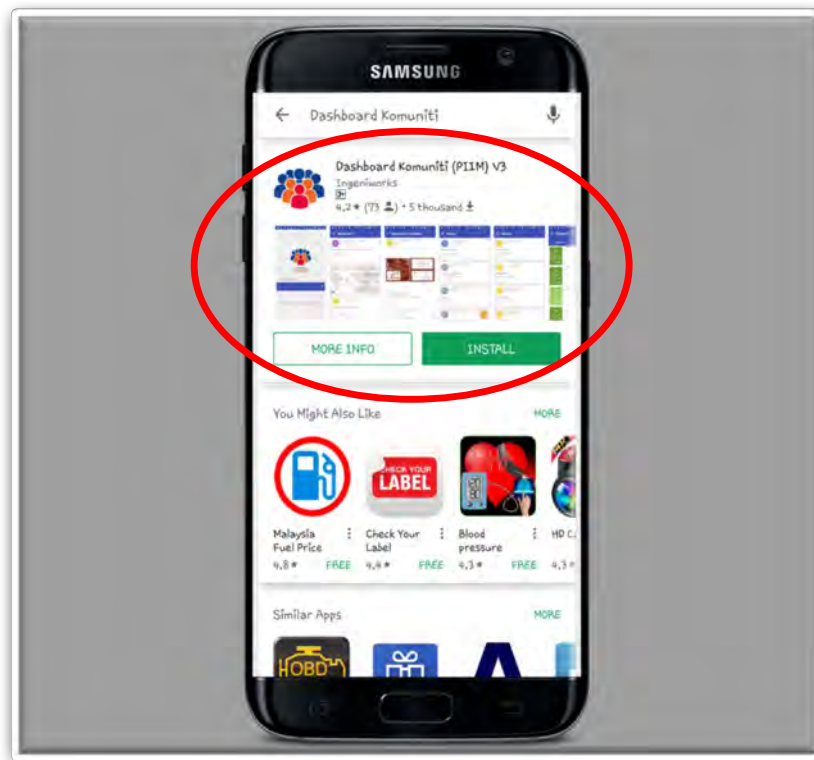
SAMSUNG

Dashboard Komuniti

Dashboard Komuniti (PI1M) V3
Ingeniworks
4.2 ★ (73) • 5 thousand

MORE INFO
INSTALL

You Might Also Like
MORE

CHECK YOUR LABEL

Malaysia Fuel Price
4.8 ★
FREE

Check Your Label
4.4 ★
FREE

Blood pressure
4.3 ★
FREE

HD C
4.3

Similar Apps
MORE

OBD